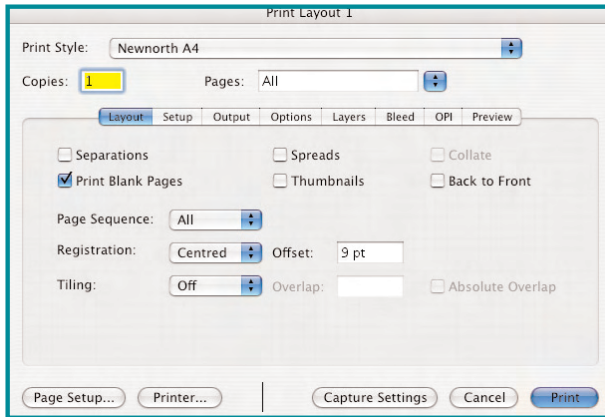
Print Layout 1

Print Style: Newnorth A4

Copies: 1 Pages: All

Layout Setup Output Options Layers Bleed OPI Preview

Separations
Spreads
Collate
Print Blank Pages
Thumbnails
Back to Front

Page Sequence: All

Registration: Centred Offset: 9 pt

Tiling: Off Overlap: Absolute Overlap

Page Setup... Printer... Capture Settings Cancel Print